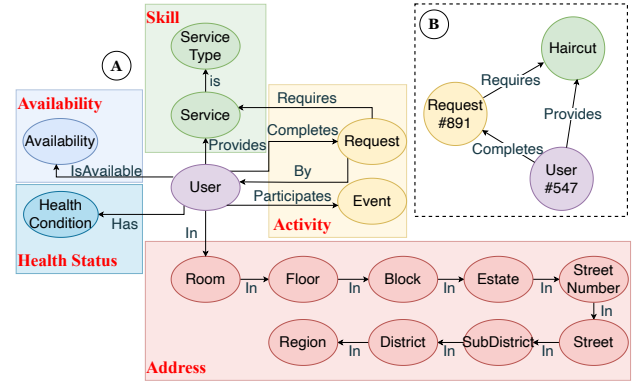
Skill

A

B

Service Type

is

Service

Requires

Availability

Availability

Provides

Completes

Request

IsAvailable

By

User

Participates

Event

Health Condition

Has

Activity

Health Status

In

Room

In

Floor

In

Block

In

Estate

In

Street Number

In

Region

In

District

In

SubDistrict

In

Street

Address

Haircut

Requires

Request #891

Provides

Completes

User #547